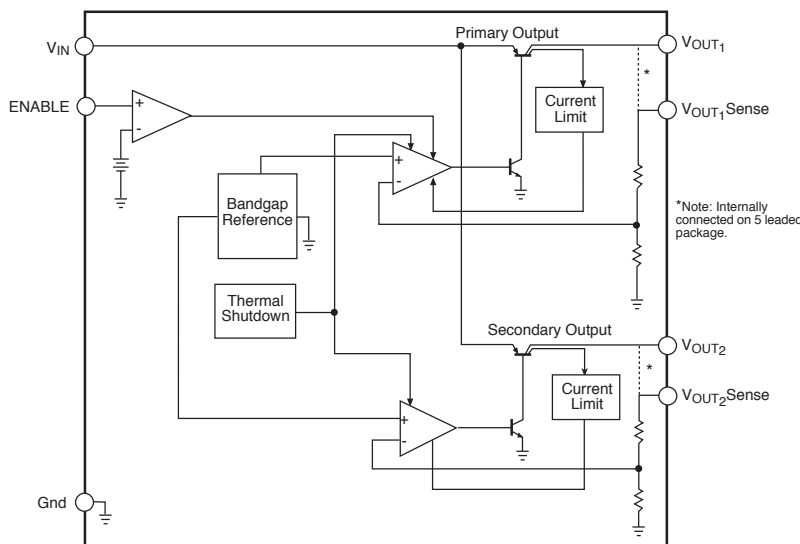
$V_{IN}$

ENABLE

Primary Output

$V_{OUT_1}$

*

$V_{OUT_1}$Sense

Current Limit

+

-

+

-

Bandgap Reference

*Note: Internally connected on 5 leaded package.

Thermal Shutdown

Secondary Output

$V_{OUT_2}$

*

$V_{OUT_2}$Sense

Current Limit

+

-

Gnd